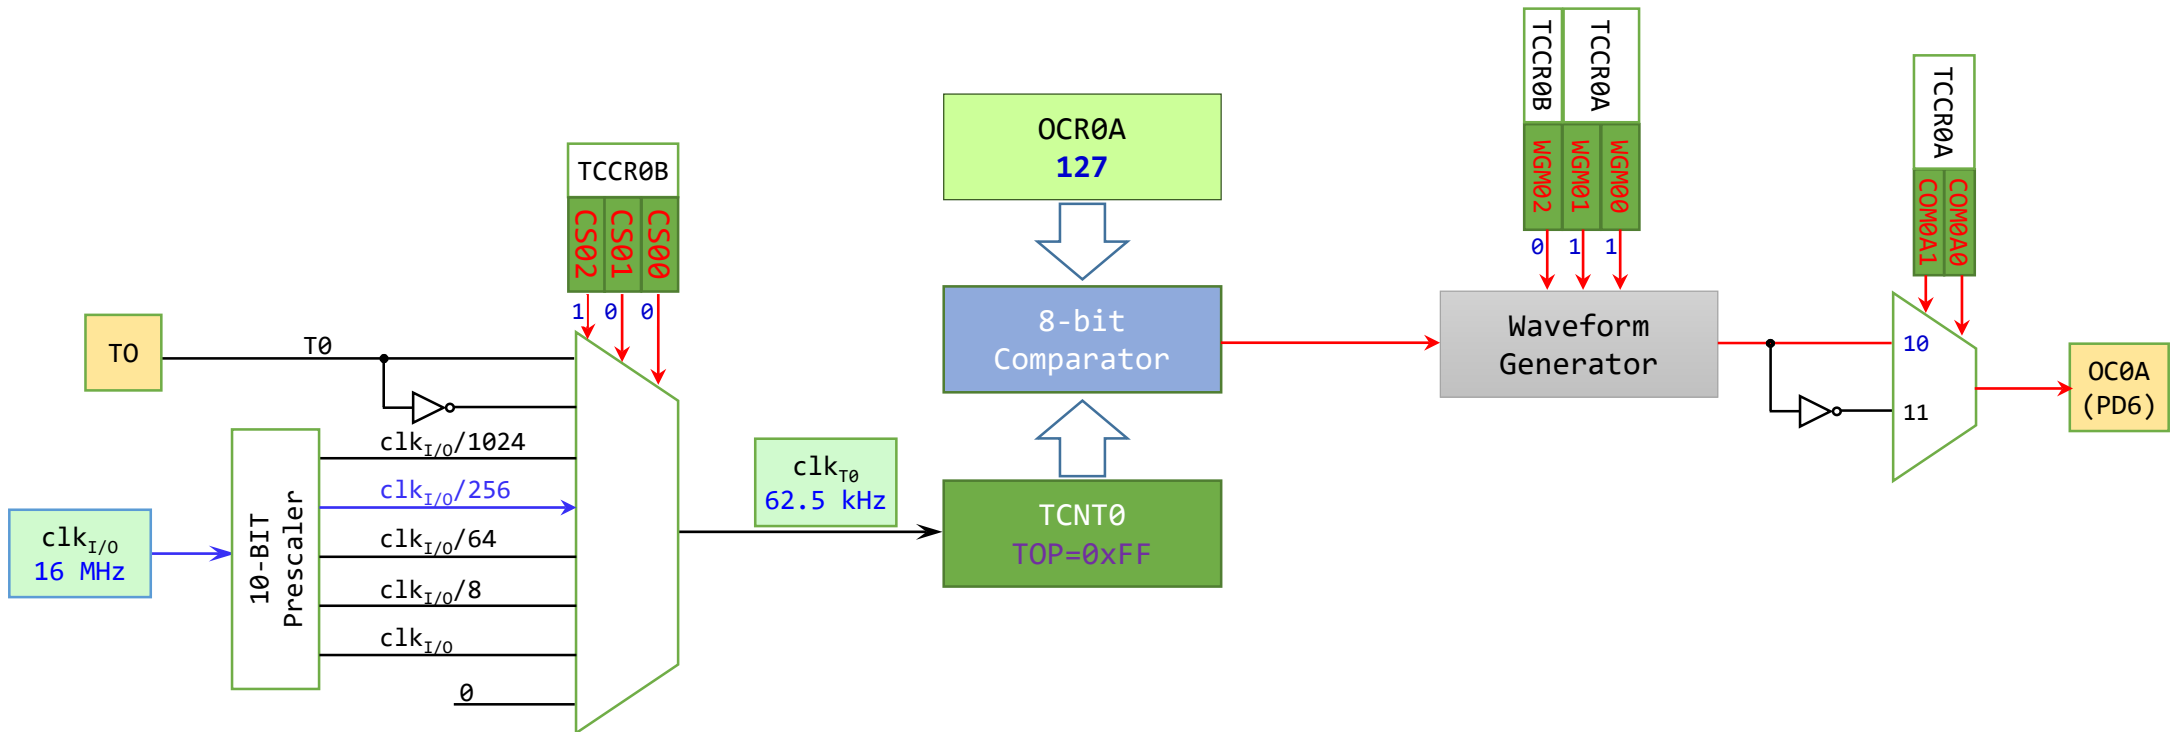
TCCR0B
TCCR0A
OCR0A
127
WGM02
WGM01
WGM00
0
1
1
TCCR0A
COM0A1
COM0A0
TCCR0B
CS02
CS01
CS00
1
0
0
TO
T0
8-bit
Comparator
Waveform
Generator
10
11
OC0A
(PD6)
10-BIT
Prescaler
$clk_{I/O}/1024$
$clk_{I/O}/256$
$clk_{I/O}/64$
$clk_{I/O}/8$
$clk_{I/O}$
0
$clk_{I/O}$
16 MHz
$clk_{T0}$
62.5 kHz
TCNT0
TOP=0xFF